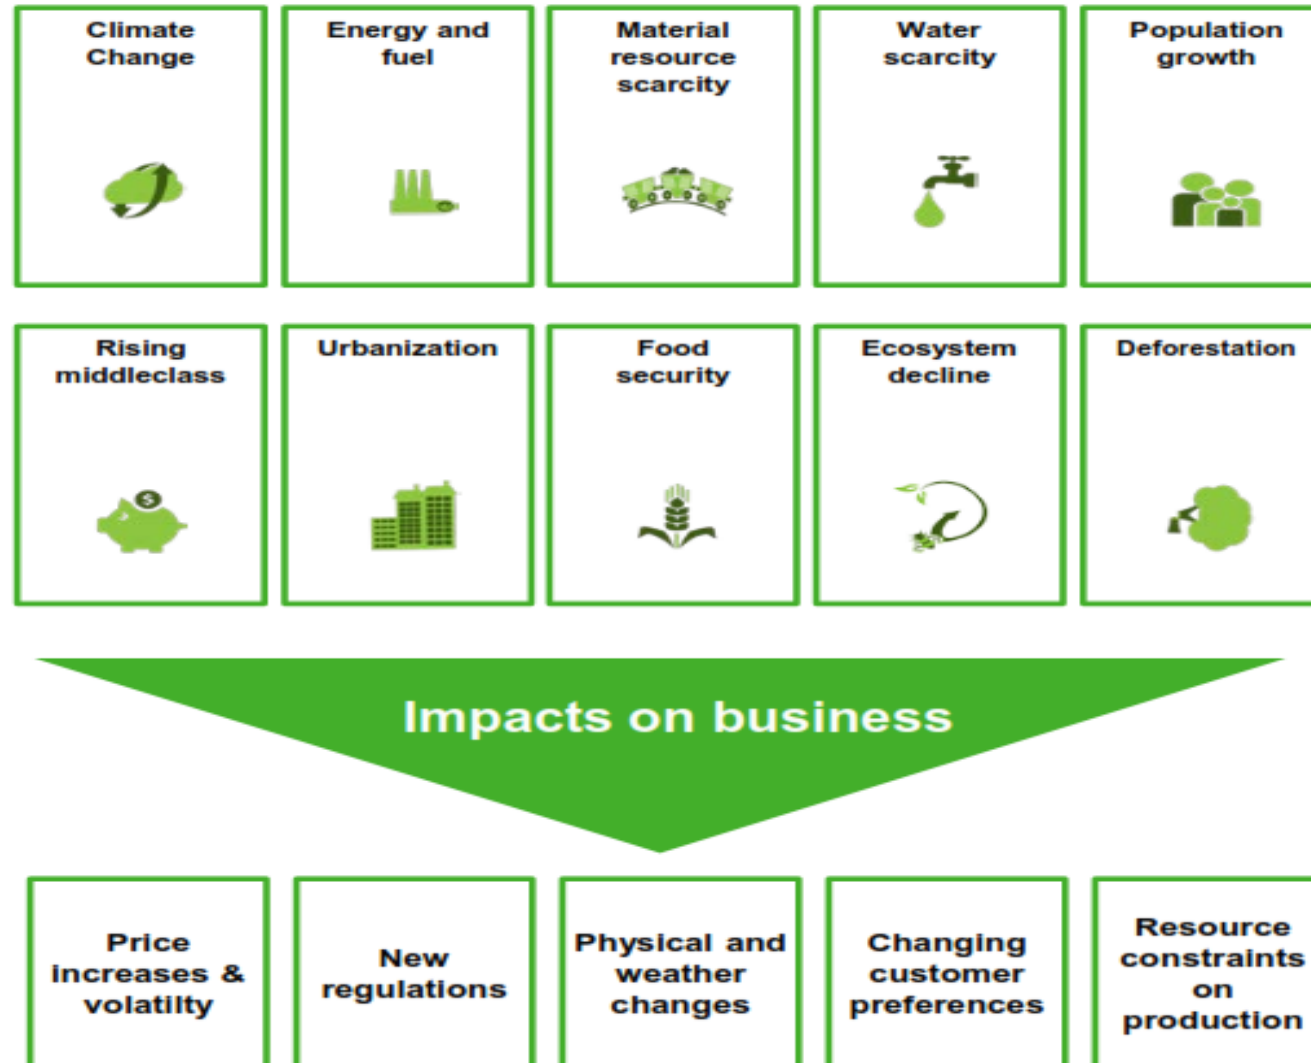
Climate Change

Energy and fuel

Material resource scarcity

Water scarcity

Population growth

Rising middleclass

Urbanization

Food security

Ecosystem decline

Deforestation

Impacts on business

Price increases & volatilty

New regulations

Physical and weather changes

Changing customer preferences

Resource constraints on production